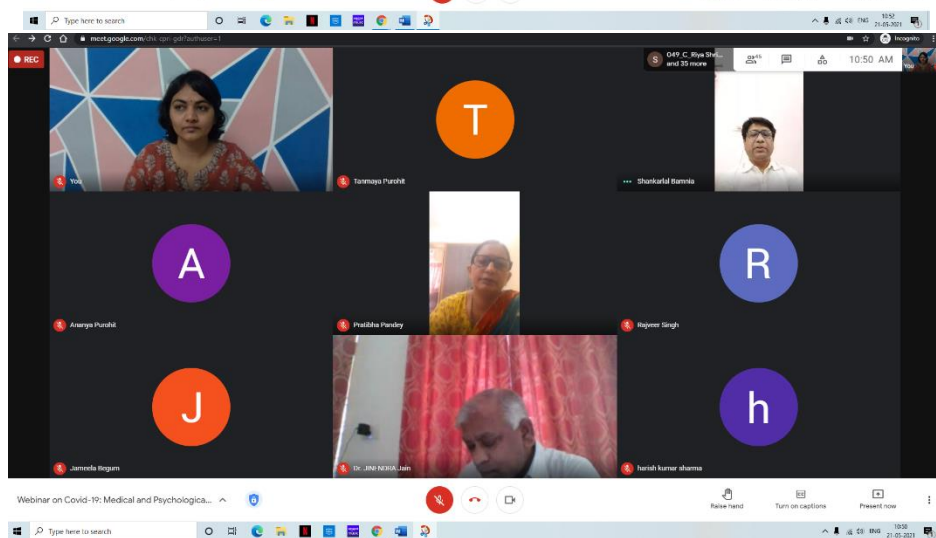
Type here to search

ENG 10:52 21-05-2021

meet.google.com/dhk-cpri-gdr?authuser=1

Incognito

REC

049_C_Riya Shri... and 35 more

45

10:50 AM

You

You

T

Tanmaya Purohit

Shankarlal Bamnia

A

Ananya Purohit

Pratibha Pandey

R

Rajveer Singh

J

Jameela Begum

Dr. JINI NORA Jain

h

harish kumar sharma

Webinar on Covid-19: Medical and Psychologica...

Raise hand

Turn on captions

Present now

Type here to search

ENG 10:50 21-05-2021